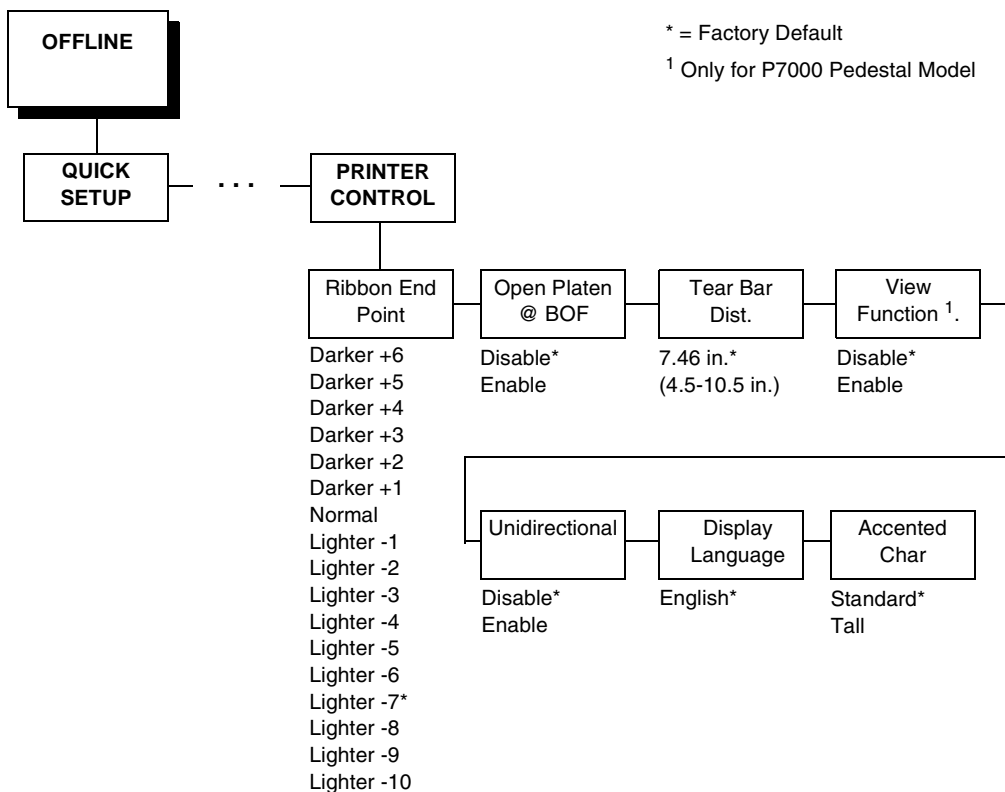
OFFLINE

* = Factory Default

$^1$ Only for P7000 Pedestal Model

QUICK SETUP

. . .

PRINTER CONTROL

Ribbon End Point

Darker +6
Darker +5
Darker +4
Darker +3
Darker +2
Darker +1
Normal
Lighter -1
Lighter -2
Lighter -3
Lighter -4
Lighter -5
Lighter -6
Lighter -7*
Lighter -8
Lighter -9
Lighter -10

Open Platen @ BOF

Disable*
Enable

Tear Bar Dist.

7.46 in.*
(4.5-10.5 in.)

View Function $^1$.

Disable*
Enable

Unidirectional

Disable*
Enable

Display Language

English*

Accented Char

Standard*
Tall